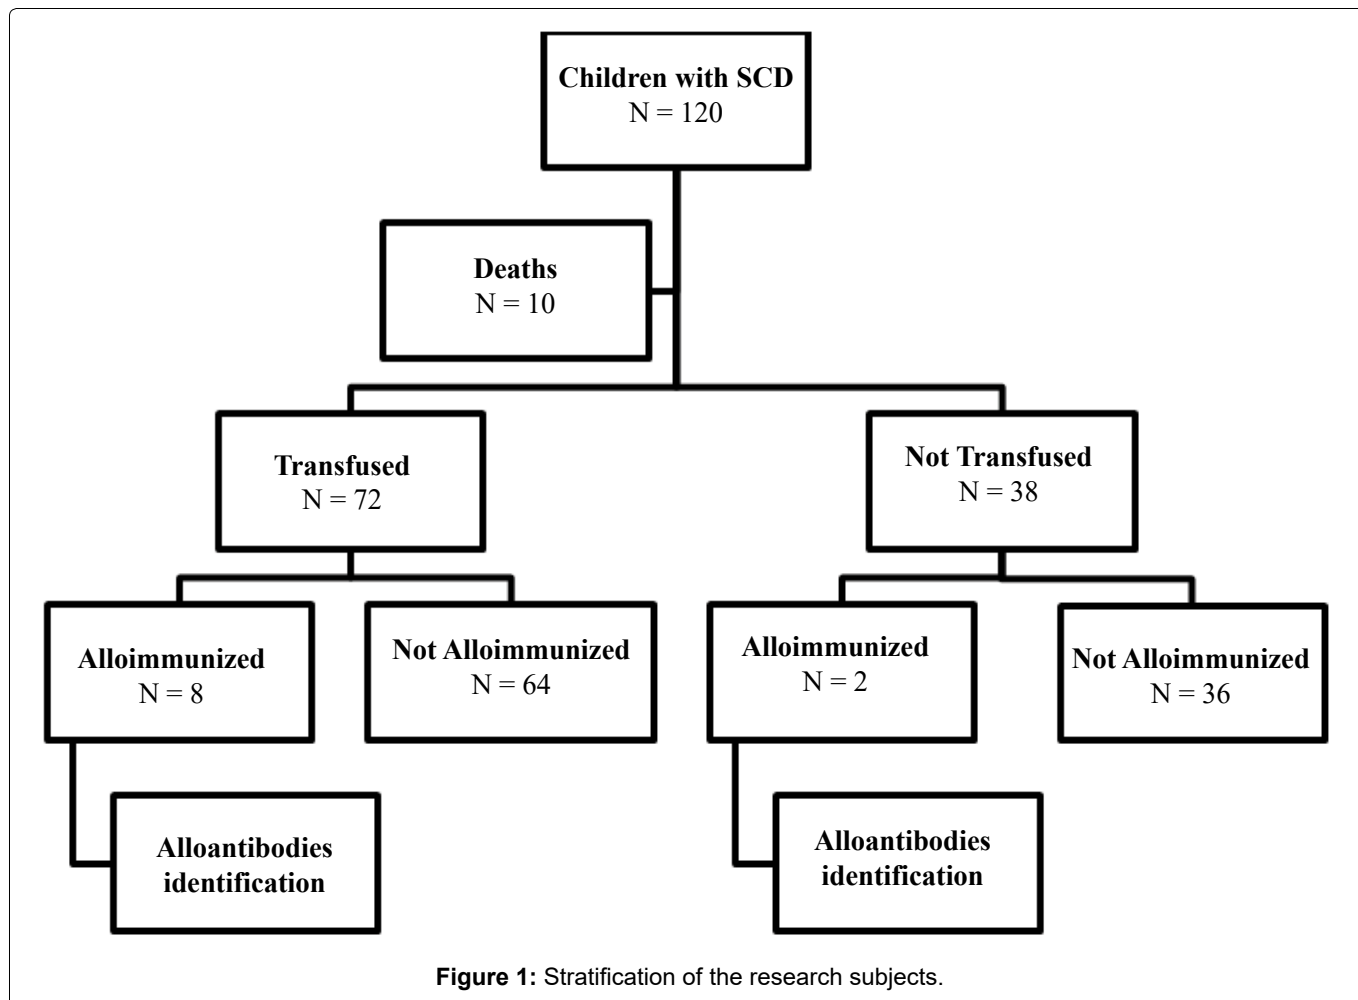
Children with SCD
N = 120

Deaths
N = 10

Transfused
N = 72

Not Transfused
N = 38

Alloimmunized
N = 8

Not Alloimmunized
N = 64

Alloimmunized
N = 2

Not Alloimmunized
N = 36

Alloantibodies identification

Alloantibodies identification

**Figure 1:** Stratification of the research subjects.